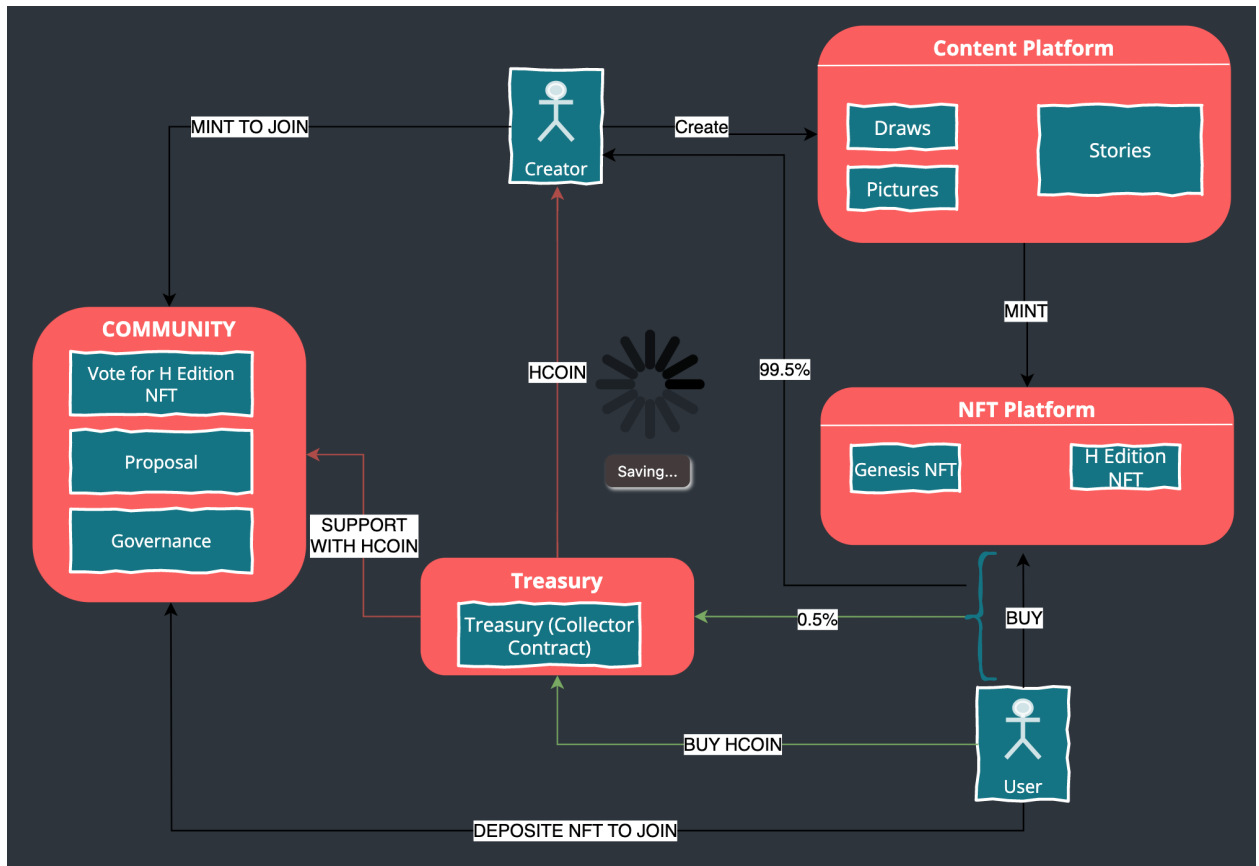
Content Platform

Draws

Pictures

Stories

Creator

MINT TO JOIN

Create

MINT

COMMUNITY

Vote for H Edition NFT

Proposal

Governance

HCOIN

99.5%

Saving...

NFT Platform

Genesis NFT

H Edition NFT

SUPPORT WITH HCOIN

Treasury

Treasury (Collector Contract)

0.5%

BUY

User

BUY HCOIN

DEPOSITE NFT TO JOIN